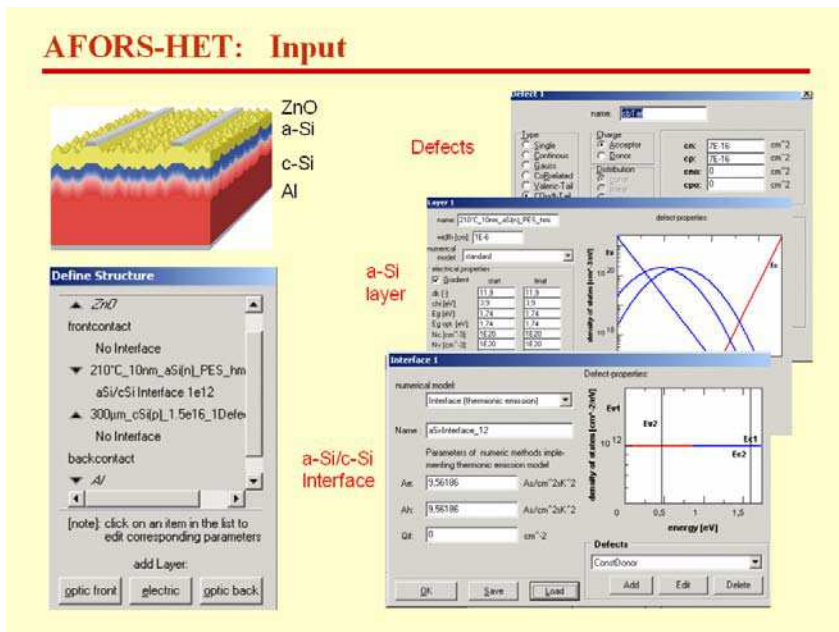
AFORS-HET: Input

ZnO
a-Si
c-Si
Al

Define Structure

▲ ZnO
frontcontact
No Interface
▼ 210°C_10nm_aSi(n)_PES_hm
aSi/cSi Interface 1e12
▲ 300µm_cSi(p)_1.5e16_1Defe
No Interface
backcontact
▼ Al

[note]: click on an item in the list to edit corresponding parameters

add Layer:

optic front | electric | optic back

Defects

Defect 1

name: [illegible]

Type
Single
Continous
Gauss
Correlated
Valenc-Tail
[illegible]

Charge
Acceptor
Donor

Distribution
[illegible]

cn: 7E-16 cm^2
cp: 7E-16 cm^2
enn: 0 cm^2
cpo: 0 cm^2

a-Si layer

Layer 1

name: 210°C_10nm_aSi(n)_PES_hm
width [cm]: 1E-6
numerical model: standard
electrical properties
Gradient
start
final
dk [-] 11.9 11.9
chi [eV] 3.9 3.9
Eg [eV] 1.74 1.74
Eg opt. [eV] 1.74 1.74
Nc [cm^-3] 1E20 1E20
Nv [cm^-3] 1E20 1E20

defect properties

density of states [cm^-3 eV]
Ev
Ec

a-Si/c-Si Interface

Interface 1

numerical model:
Interface (thermionic emission)

Name: aSi-Interface_12

Parameters of numeric methods implementing thermionic emission model

Ae: 9.56186 A/cm^2K^2
Ah: 9.56186 A/cm^2K^2
Qit: 0 cm^-2

Defect-properties:

density of states [cm^-2 eV]
Ev1
Ev2
Ec1
Ec2
$10^{12}$
0 0,5 1 1,5
energy [eV]

Defects
ConstDonor
Add | Edit | Delete

OK | Save | Load